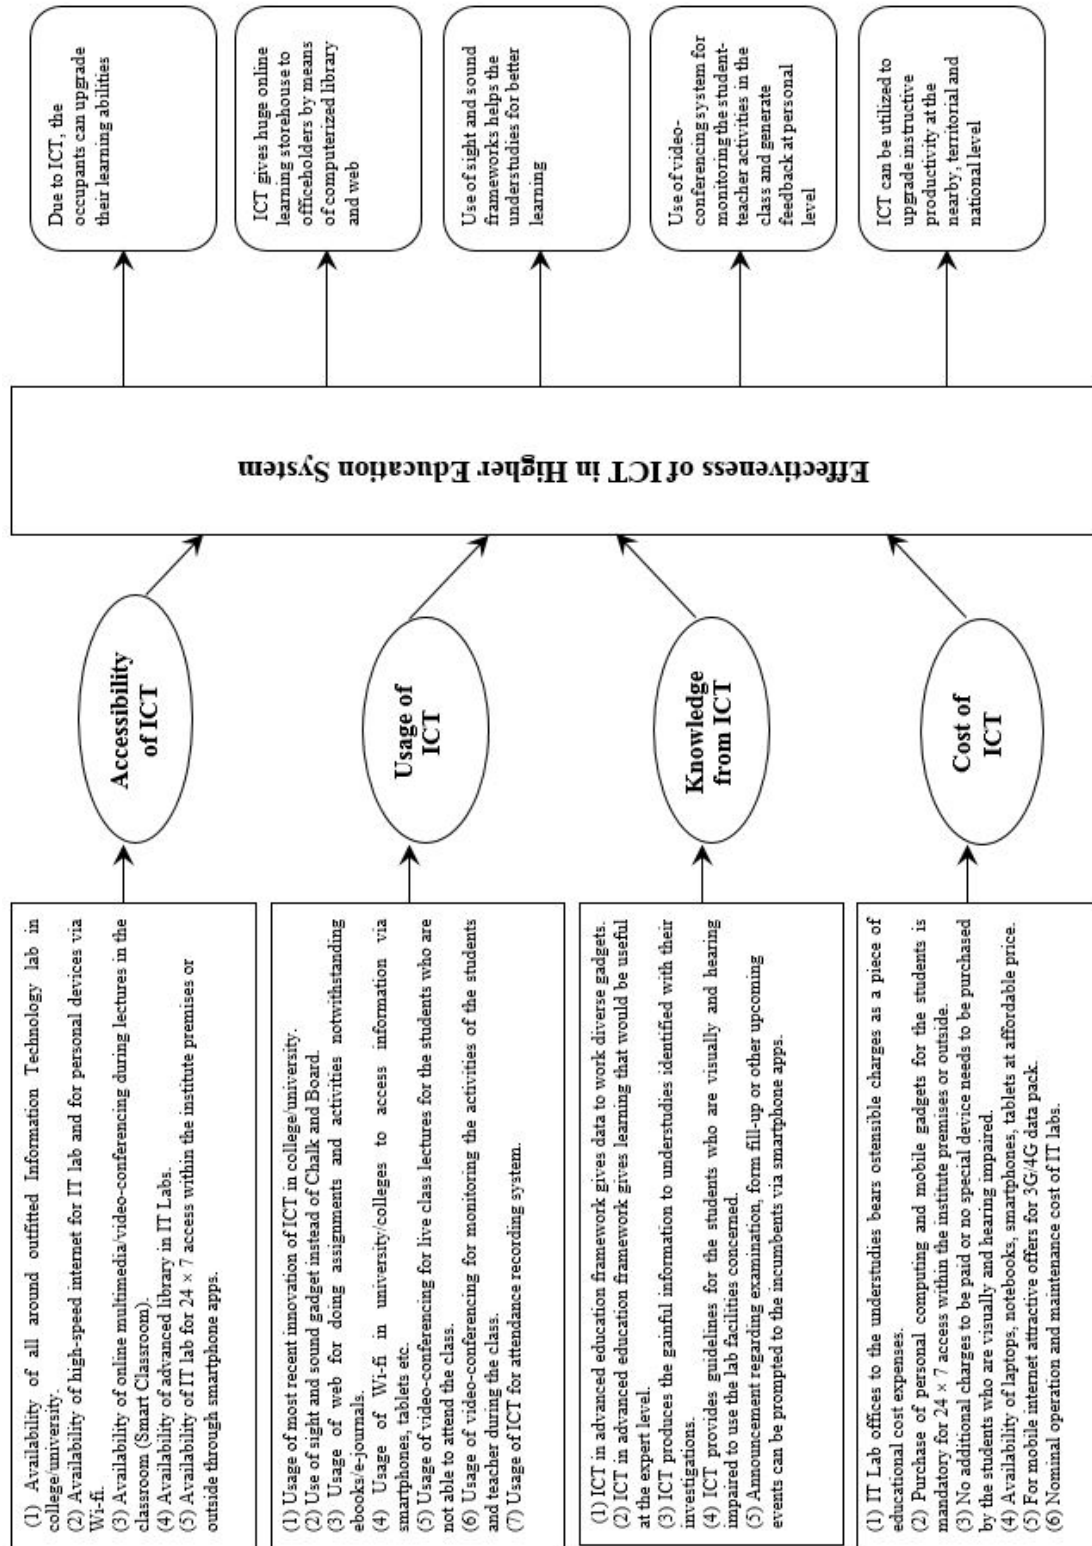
(1) Availability of all around outfitted Information Technology lab in college/university.
(2) Availability of high-speed internet for IT lab and for personal devices via Wi-fi.
(3) Availability of online multimedia/video-conferencing during lectures in the classroom (Smart Classroom).
(4) Availability of advanced library in IT Labs.
(5) Availability of IT lab for 24 × 7 access within the institute premises or outside through smartphone apps.

Accessibility of ICT

(1) Usage of most recent innovation of ICT in college/university.
(2) Use of sight and sound gadget instead of Chalk and Board.
(3) Usage of web for doing assignments and activities notwithstanding ebooks/e-journals.
(4) Usage of Wi-fi in university/colleges to access information via smartphones, tablets etc.
(5) Usage of video-conferencing for live class lectures for the students who are not able to attend the class.
(6) Usage of video-conferencing for monitoring the activities of the students and teacher during the class.
(7) Usage of ICT for attendance recording system.

Usage of ICT

(1) ICT in advanced education framework gives data to work diverse gadgets.
(2) ICT in advanced education framework gives learning that would be useful at the expert level.
(3) ICT produces the gainful information to understudies identified with their investigations.
(4) ICT provides guidelines for the students who are visually and hearing impaired to use the lab facilities concerned.
(5) Announcement regarding examination, form fill-up or other upcoming events can be prompted to the incumbents via smartphone apps.

Knowledge from ICT

(1) IT Lab offices to the understudies bears ostensible charges as a piece of educational cost expenses.
(2) Purchase of personal computing and mobile gadgets for the students is mandatory for 24 × 7 access within the institute premises or outside.
(3) No additional charges to be paid or no special device needs to be purchased by the students who are visually and hearing impaired.
(4) Availability of laptops, notebooks, smartphones, tablets at affordable price.
(5) For mobile internet attractive offers for 3G/4G data pack.
(6) Nominal operation and maintenance cost of IT labs.

Cost of ICT

Effectiveness of ICT in Higher Education System

Due to ICT, the occupants can upgrade their learning abilities

ICT gives huge online learning storehouse to officeholders by means of computerized library and web

Use of sight and sound frameworks helps the understudies for better learning

Use of video-conferencing system for monitoring the student-teacher activities in the class and generate feedback at personal level

ICT can be utilized to upgrade instructive productivity at the nearby, territorial and national level